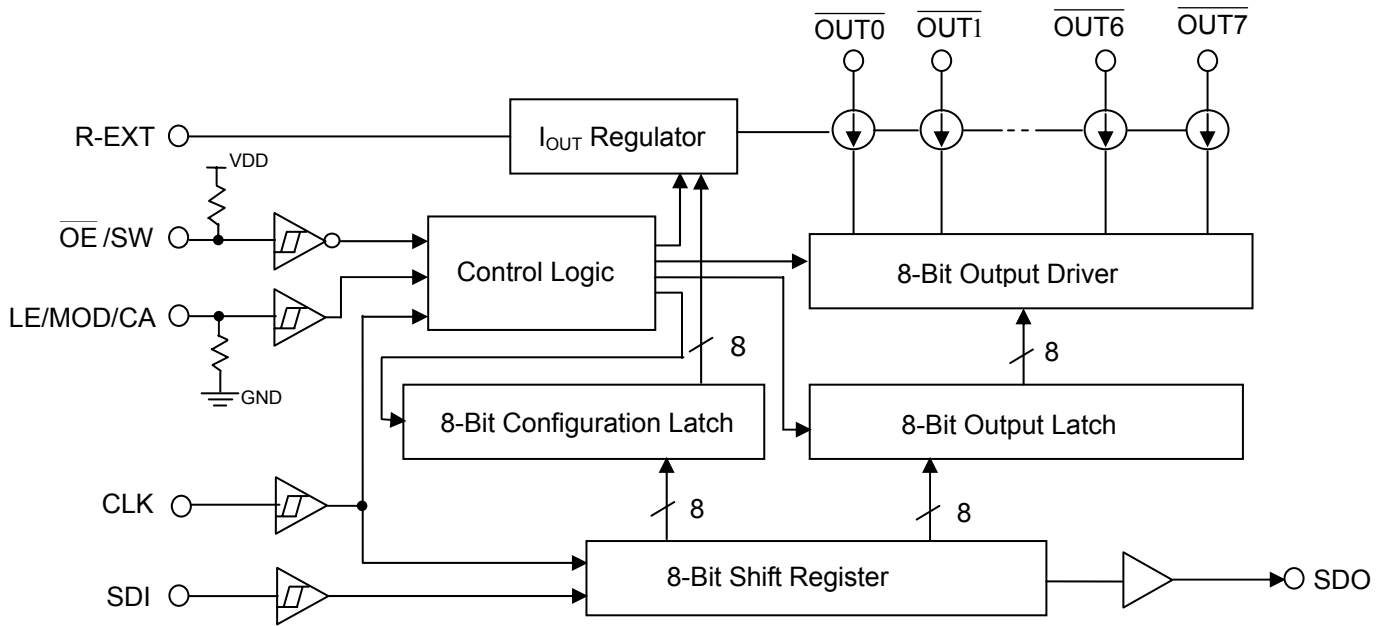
$\overline{OUT0}$ $\overline{OUT1}$ $\overline{OUT6}$ $\overline{OUT7}$

R-EXT

$I_{OUT}$ Regulator

VDD

$\overline{OE}$ /SW

Control Logic

8-Bit Output Driver

LE/MOD/CA

8

8

GND

8-Bit Configuration Latch

8-Bit Output Latch

CLK

8

8

SDI

8-Bit Shift Register

SDO